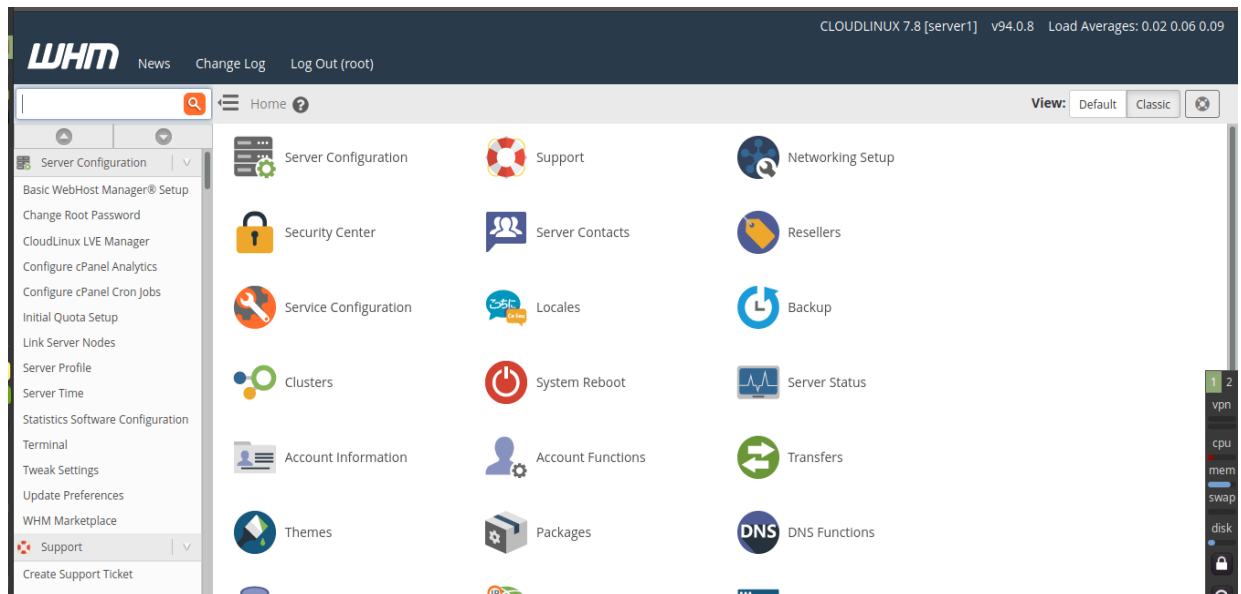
CLOUDLINUX 7.8 [server1] v94.0.8 Load Averages: 0.02 0.06 0.09

WHM News Change Log Log Out (root)

Home

View: Default Classic

Server Configuration
Basic WebHost Manager® Setup
Change Root Password
CloudLinux LVE Manager
Configure cPanel Analytics
Configure cPanel Cron Jobs
Initial Quota Setup
Link Server Nodes
Server Profile
Server Time
Statistics Software Configuration
Terminal
Tweak Settings
Update Preferences
WHM Marketplace
Support
Create Support Ticket

Server Configuration
Support
Networking Setup
Security Center
Server Contacts
Resellers
Service Configuration
Locales
Backup
Clusters
System Reboot
Server Status
Account Information
Account Functions
Transfers
Themes
Packages
DNS
DNS Functions

1 2
vpn
cpu
mem
swap
disk